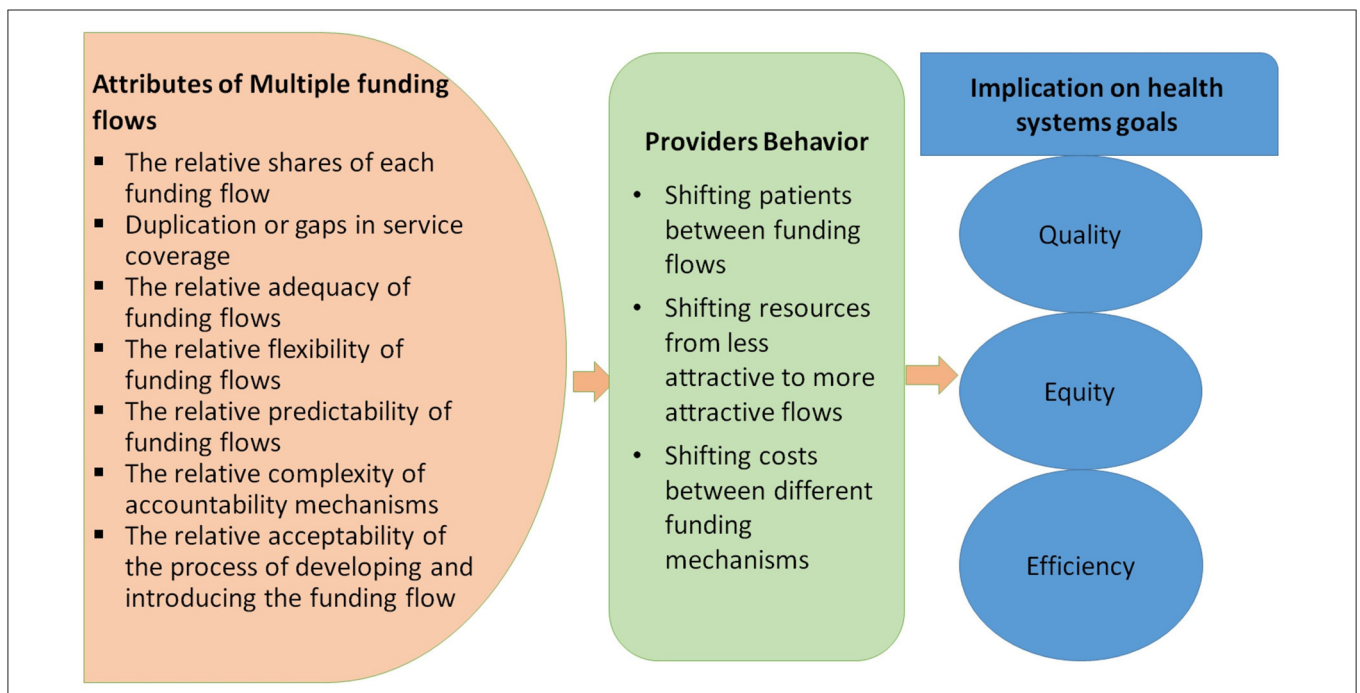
Attributes of Multiple funding flows

- The relative shares of each funding flow
- Duplication or gaps in service coverage
- The relative adequacy of funding flows
- The relative flexibility of funding flows
- The relative predictability of funding flows
- The relative complexity of accountability mechanisms
- The relative acceptability of the process of developing and introducing the funding flow

Providers Behavior

- Shifting patients between funding flows
- Shifting resources from less attractive to more attractive flows
- Shifting costs between different funding mechanisms

Implication on health systems goals

Quality

Equity

Efficiency